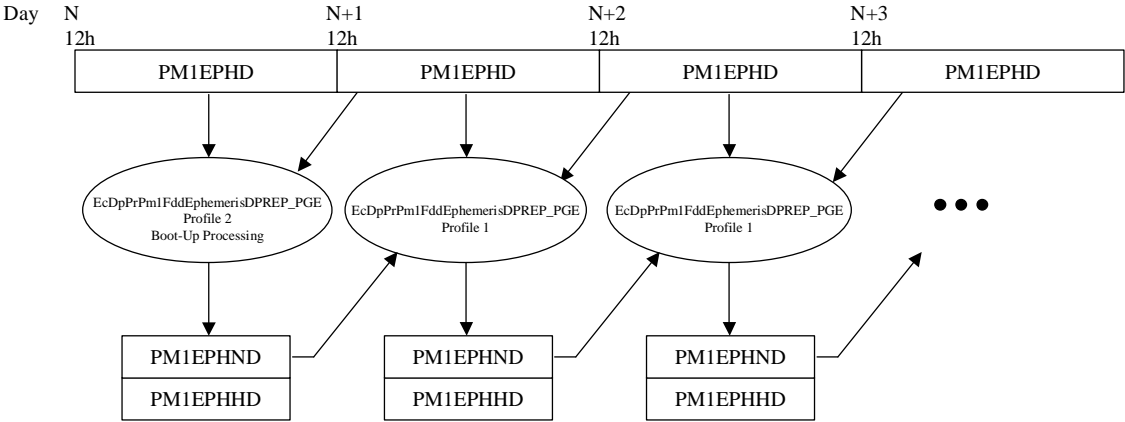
Day N 12h

N+1 12h

N+2 12h

N+3 12h

| PM1EPHD | PM1EPHD | PM1EPHD | PM1EPHD |
|---|---|---|---|

EcDpPrPm1FddEphemerisDPREP_PGE
Profile 2
Boot-Up Processing

EcDpPrPm1FddEphemerisDPREP_PGE
Profile 1

EcDpPrPm1FddEphemerisDPREP_PGE
Profile 1

• • •

| PM1EPHND |
|---|
| PM1EPHHD |

| PM1EPHND |
|---|
| PM1EPHHD |

| PM1EPHND |
|---|
| PM1EPHHD |